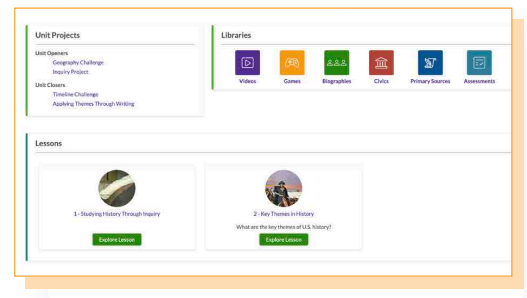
Unit Projects

Unit Openers
Geography Challenge
Inquiry Project

Unit Closers
Timeline Challenge
Applying Themes Through Writing

Libraries

Videos
Games
Biographies
Civics
Primary Sources
Assessments

Lessons

1 - Studying History Through Inquiry
Explore Lesson

2 - Key Themes in History
What are the key themes of U.S. history?
Explore Lesson